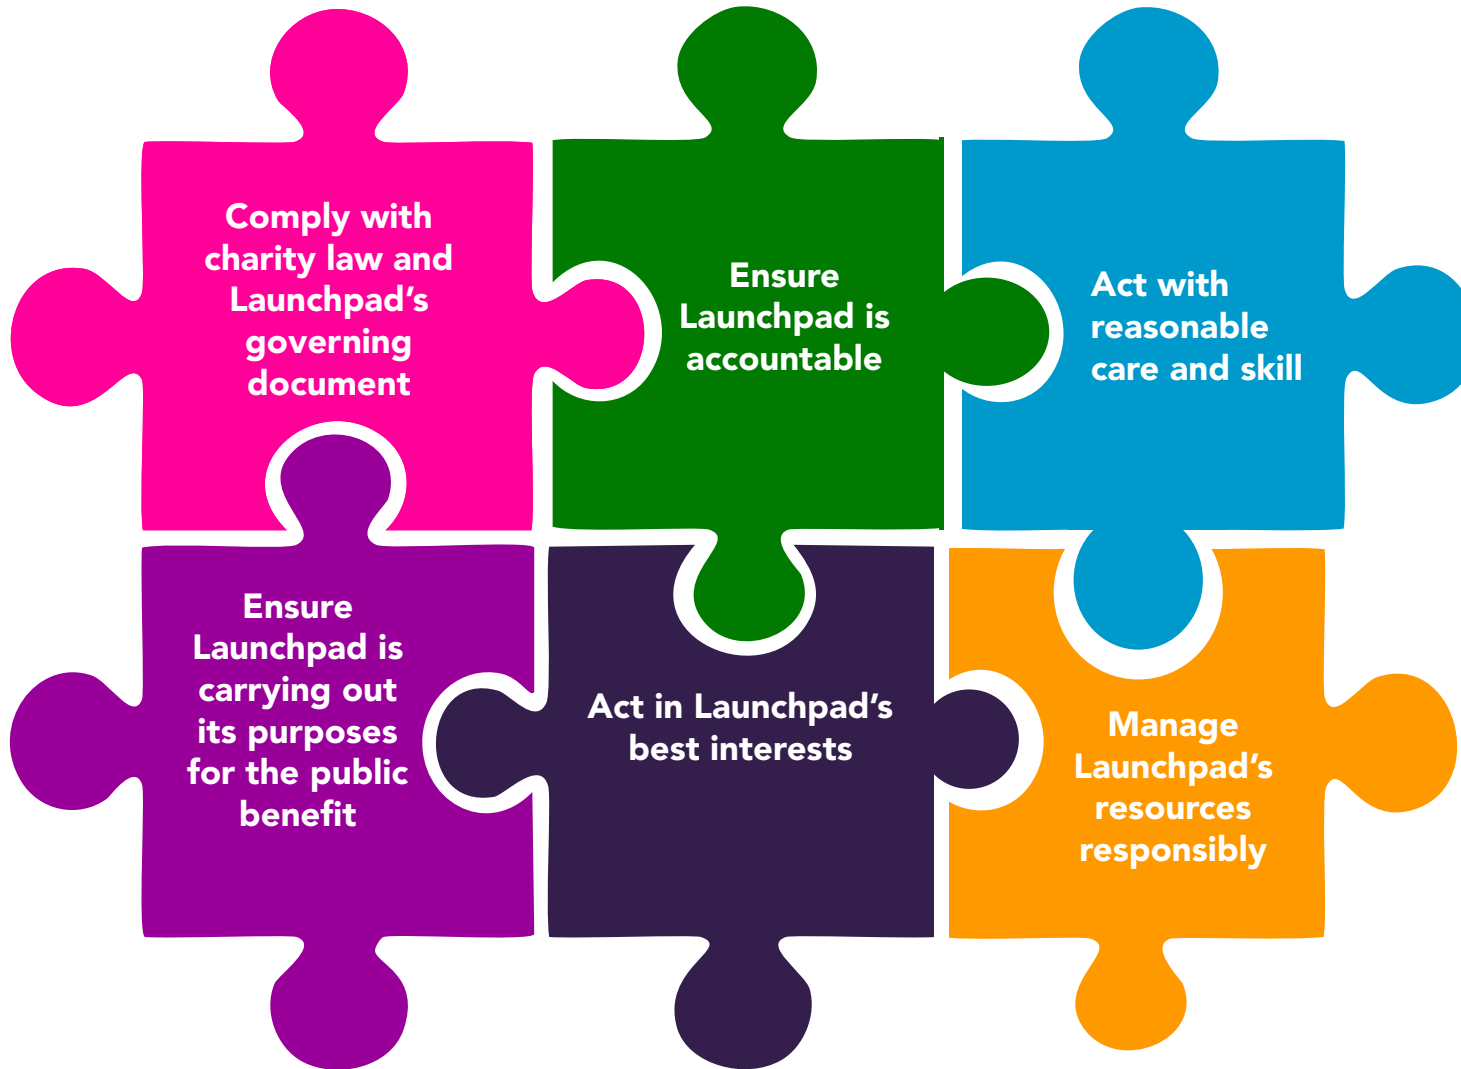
Comply with charity law and Launchpad’s governing document

Ensure Launchpad is accountable

Act with reasonable care and skill

Ensure Launchpad is carrying out its purposes for the public benefit

Act in Launchpad’s best interests

Manage Launchpad’s resources responsibly